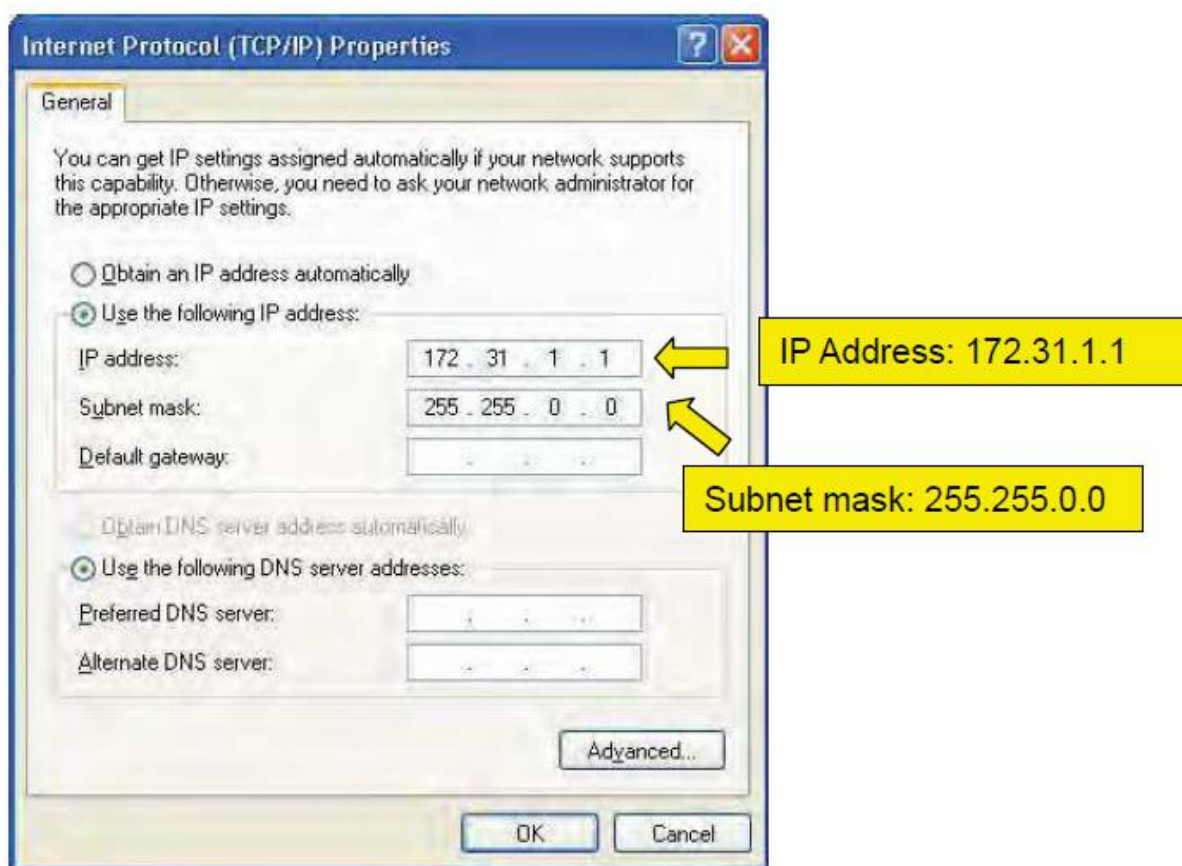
Internet Protocol (TCP/IP) Properties

General

You can get IP settings assigned automatically if your network supports this capability. Otherwise, you need to ask your network administrator for the appropriate IP settings.

Obtain an IP address automatically

Use the following IP address:

IP address: 172 . 31 . 1 . 1

Subnet mask: 255 . 255 . 0 . 0

Default gateway: . . .

IP Address: 172.31.1.1

Subnet mask: 255.255.0.0

Obtain DNS server address automatically

Use the following DNS server addresses:

Preferred DNS server: . . .

Alternate DNS server: . . .

Advanced...

OK

Cancel